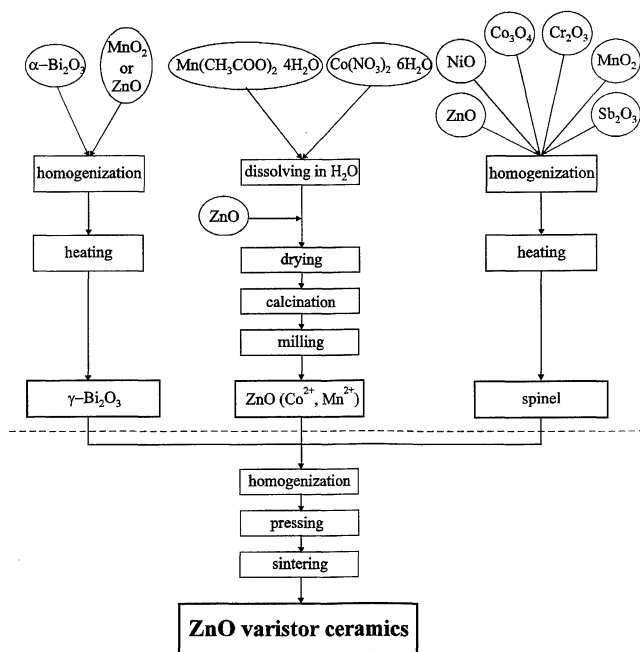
$\alpha$–$Bi_2O_3$

$MnO_2$ or ZnO

homogenization

heating

$\gamma$–$Bi_2O_3$

$Mn(CH_3COO)_2$ $4H_2O$

$Co(NO_3)_2$ $6H_2O$

dissolving in $H_2O$

ZnO

drying

calcination

milling

ZnO ($Co^{2+}$, $Mn^{2+}$)

NiO

$Co_3O_4$

$Cr_2O_3$

$MnO_2$

ZnO

$Sb_2O_3$

homogenization

heating

spinel

homogenization

pressing

sintering

ZnO varistor ceramics